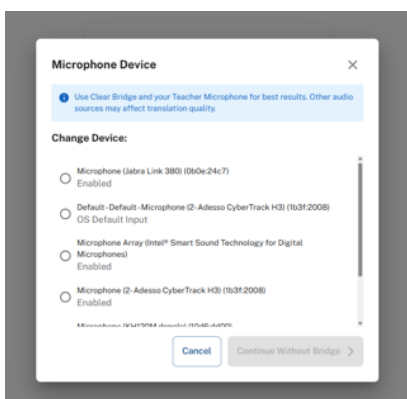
Microphone Device

×

Use Clear Bridge and your Teacher Microphone for best results. Other audio sources may effect translation quality.

Change Device:

Microphone (Jabra Link 380) (0b0e:24c7)
Enabled

Default - Default - Microphone (2- Adesso CyberTrack H3) (1b3f:2008)
OS Default Input

Microphone Array (Intel® Smart Sound Technology for Digital Microphones)
Enabled

Microphone (2- Adesso CyberTrack H3) (1b3f:2008)
Enabled

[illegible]

Cancel

Continue Without Bridge